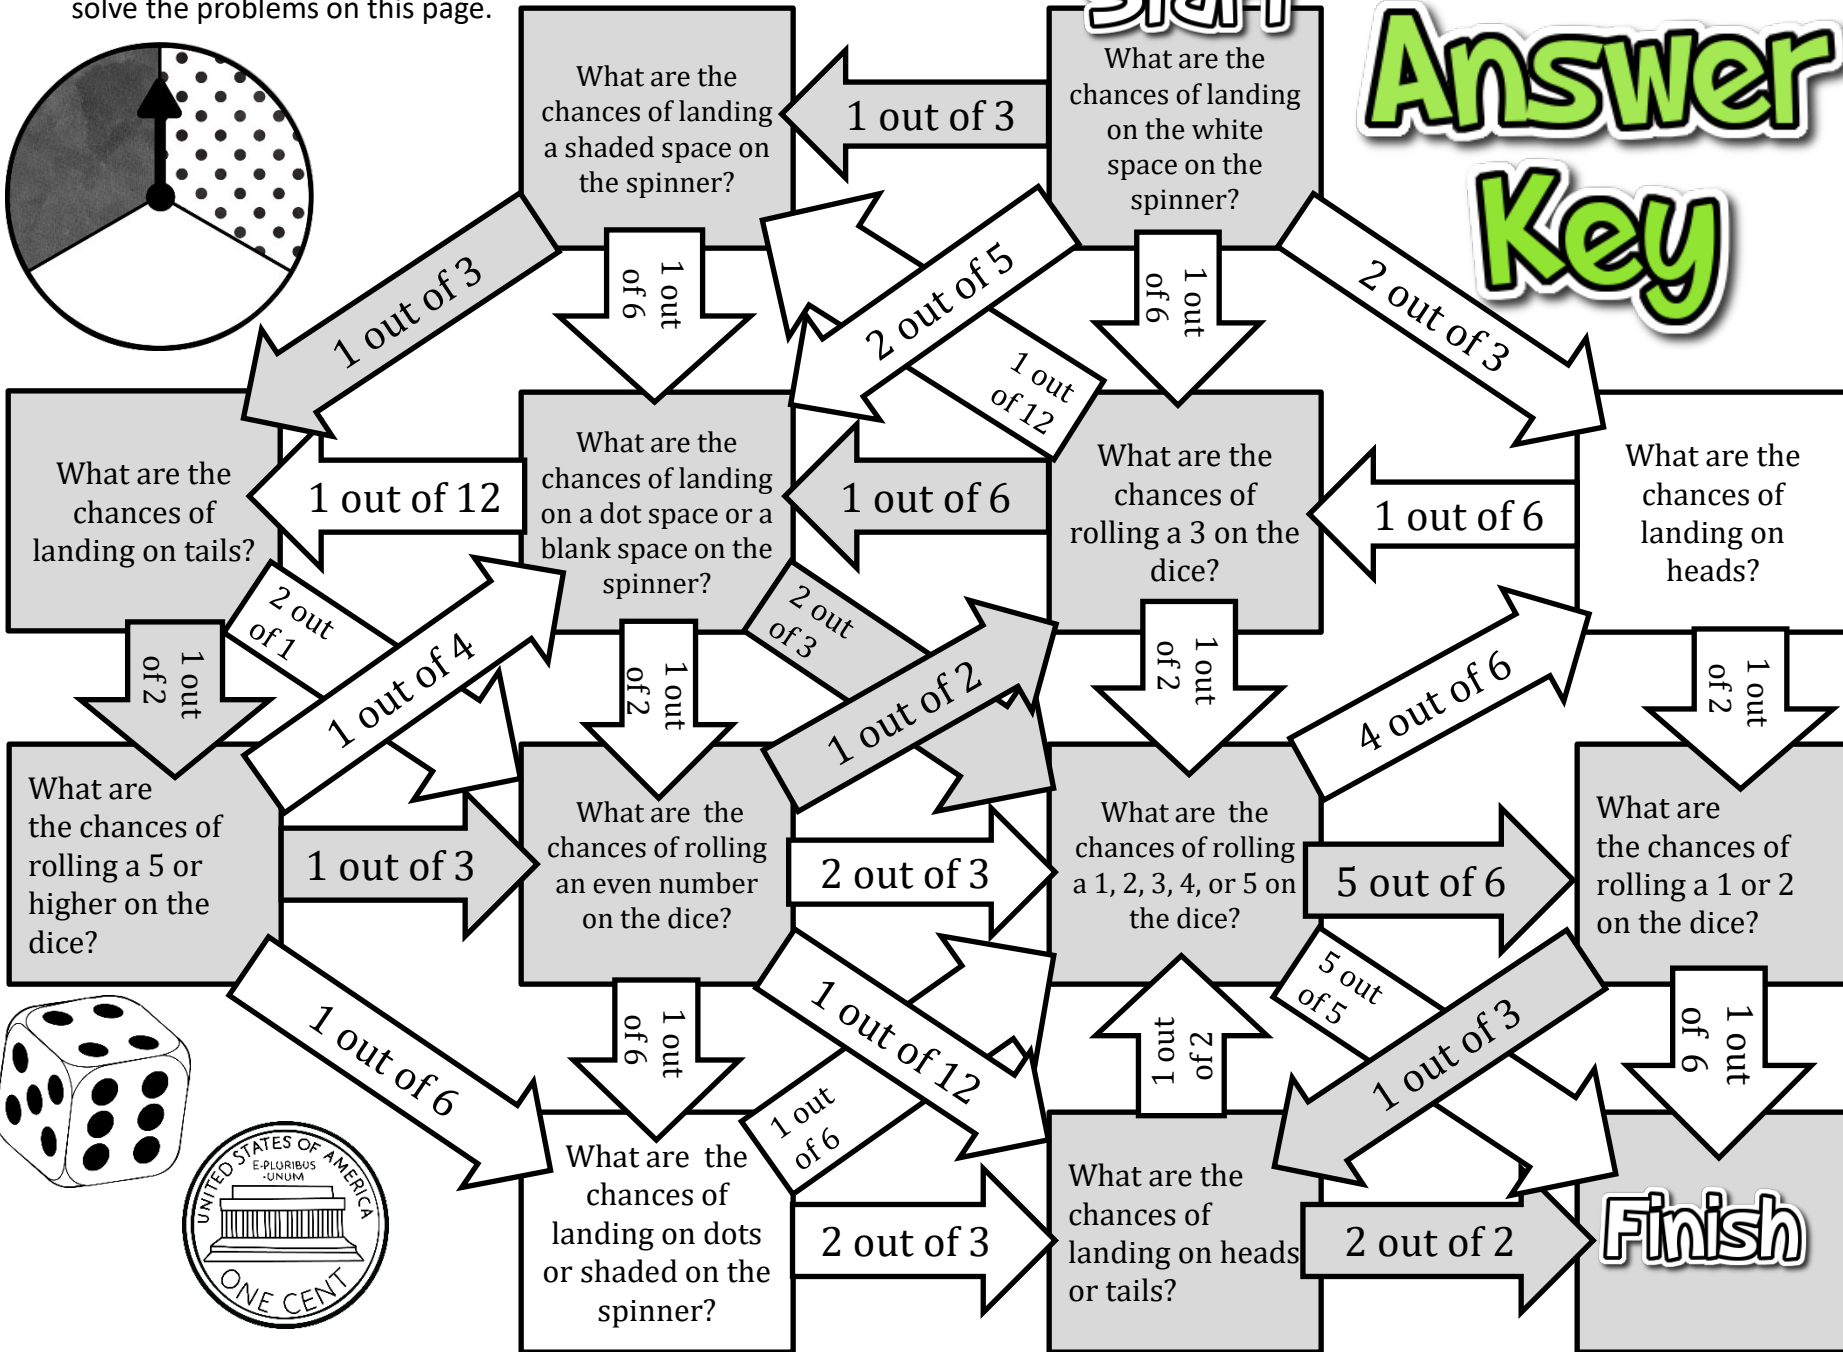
solve the problems on this page.

Start

Answer Key

What are the chances of landing on the white space on the spinner?

1 out of 3

What are the chances of landing a shaded space on the spinner?

1 out of 6

1 out of 6

2 out of 5

2 out of 3

1 out of 3

1 out of 12

What are the chances of landing on tails?

1 out of 12

What are the chances of landing on a dot space or a blank space on the spinner?

1 out of 6

What are the chances of rolling a 3 on the dice?

1 out of 6

What are the chances of landing on heads?

2 out of 1

1 out of 2

1 out of 4

2 out of 3

1 out of 2

1 out of 2

1 out of 2

4 out of 6

1 out of 2

What are the chances of rolling a 5 or higher on the dice?

1 out of 3

What are the chances of rolling an even number on the dice?

2 out of 3

What are the chances of rolling a 1, 2, 3, 4, or 5 on the dice?

5 out of 6

What are the chances of rolling a 1 or 2 on the dice?

1 out of 6

1 out of 6

1 out of 12

1 out of 2

5 out of 5

1 out of 3

1 out of 6

1 out of 6

What are the chances of landing on dots or shaded on the spinner?

2 out of 3

What are the chances of landing on heads or tails?

2 out of 2

Finish

UNITED STATES OF AMERICA
E-PLURIBUS UNUM
ONE CENT